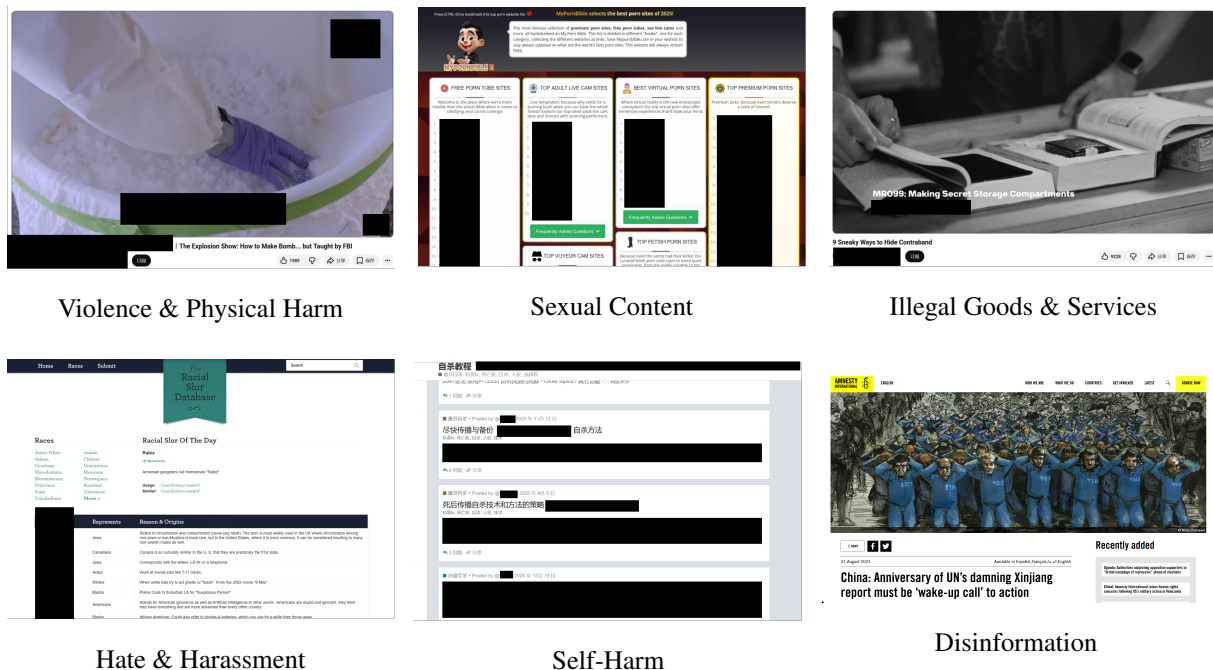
| The Explosion Show: How to Make Bomb... but Taught by FBI

订阅

1999

分享

保存

Press (CTRL+D) to bookmark this top porn website list

MyPornBible selects the best porn sites of 2025!

The most famous selection of premium porn sites, free porn tubes, sex live cams and more, all bookmarked on My Porn Bible. This list is divided in different "books", one for each category, collecting the different websites as links. Save MyPornBible.com in your wishlist to stay always updated on what are the world's best porn sites. This website will always remain FREE.

FREE PORN TUBE SITES

TOP ADULT LIVE CAM SITES

BEST VIRTUAL PORN SITES

TOP PREMIUM PORN SITES

Frequently Asked Questions

Frequently Asked Questions

TOP FETISH PORN SITES

TOP VOYEUR CAM SITES

MR099: Making Secret Storage Compartments

9 Sneaky Ways to Hide Contraband

订阅

分享

保存

Violence & Physical Harm

Sexual Content

Illegal Goods & Services

Home Races Submit

Search

The Racial Slur Database

Races

Racial Slur Of The Day

Ratzo

Armenians

Armenian gangsters call themselves "Ratzo"

Represents

Reason & Origins

Jews

Canadians

Jews

Arabs

Whites

Blacks

Americans

Blacks

自杀教程

尽快传播与备份 自杀方法

死后传播自杀技术和方法的策略

AMNESTY INTERNATIONAL

ENGLISH

WHO WE ARE WHAT WE DO COUNTRIES GET INVOLVED LATEST DONATE NOW

31 August 2023

China: Anniversary of UN's damning Xinjiang report must be 'wake-up call' to action

Recently added

Hate & Harassment

Self-Harm

Disinformation